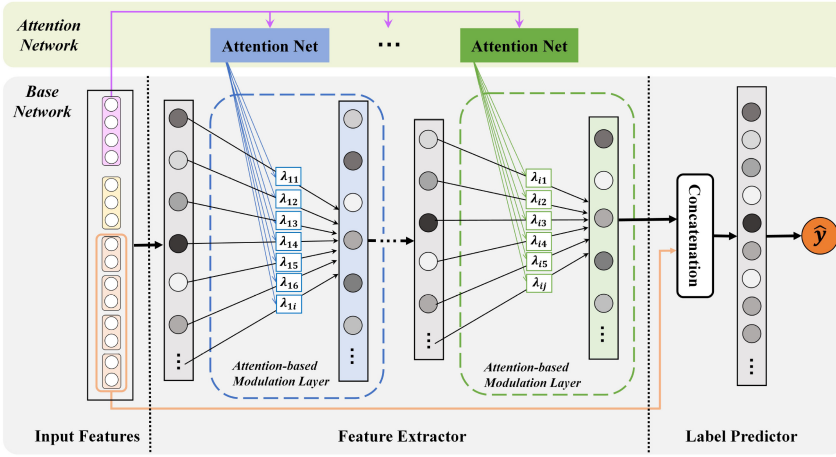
Attention Network

Attention Net

···

Attention Net

Base Network

$\lambda_{11}$
$\lambda_{12}$
$\lambda_{13}$
$\lambda_{14}$
$\lambda_{15}$
$\lambda_{16}$
$\lambda_{1i}$

$\lambda_{i1}$
$\lambda_{i2}$
$\lambda_{i3}$
$\lambda_{i4}$
$\lambda_{i5}$
$\lambda_{ij}$

Attention-based Modulation Layer

Attention-based Modulation Layer

Concatenation

$\hat{y}$

Input Features

Feature Extractor

Label Predictor